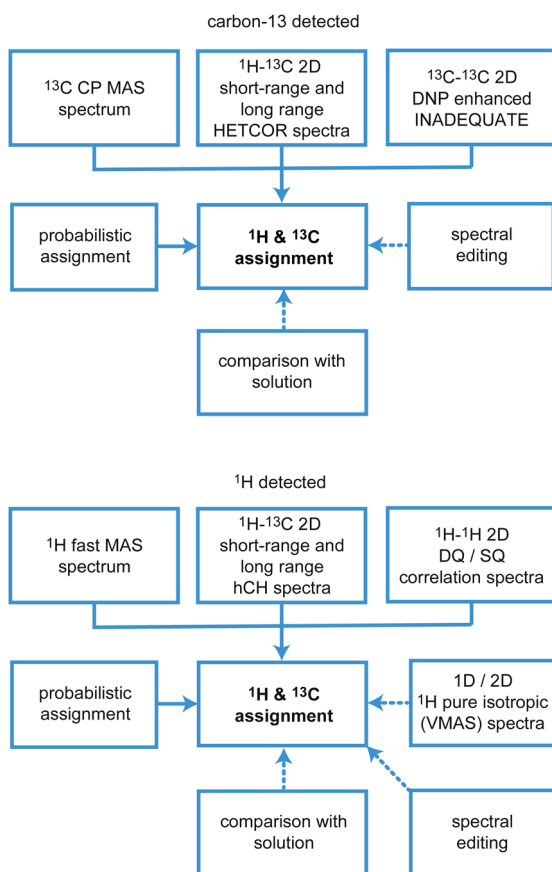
carbon-13 detected

$^{13}$C CP MAS spectrum

$^{1}$H-$^{13}$C 2D short-range and long range HETCOR spectra

$^{13}$C-$^{13}$C 2D DNP enhanced INADEQUATE

probabilistic assignment

**$^{1}$H & $^{13}$C assignment**

spectral editing

comparison with solution

$^{1}$H detected

$^{1}$H fast MAS spectrum

$^{1}$H-$^{13}$C 2D short-range and long range hCH spectra

$^{1}$H-$^{1}$H 2D DQ / SQ correlation spectra

probabilistic assignment

**$^{1}$H & $^{13}$C assignment**

1D / 2D $^{1}$H pure isotropic (VMAS) spectra

comparison with solution

spectral editing